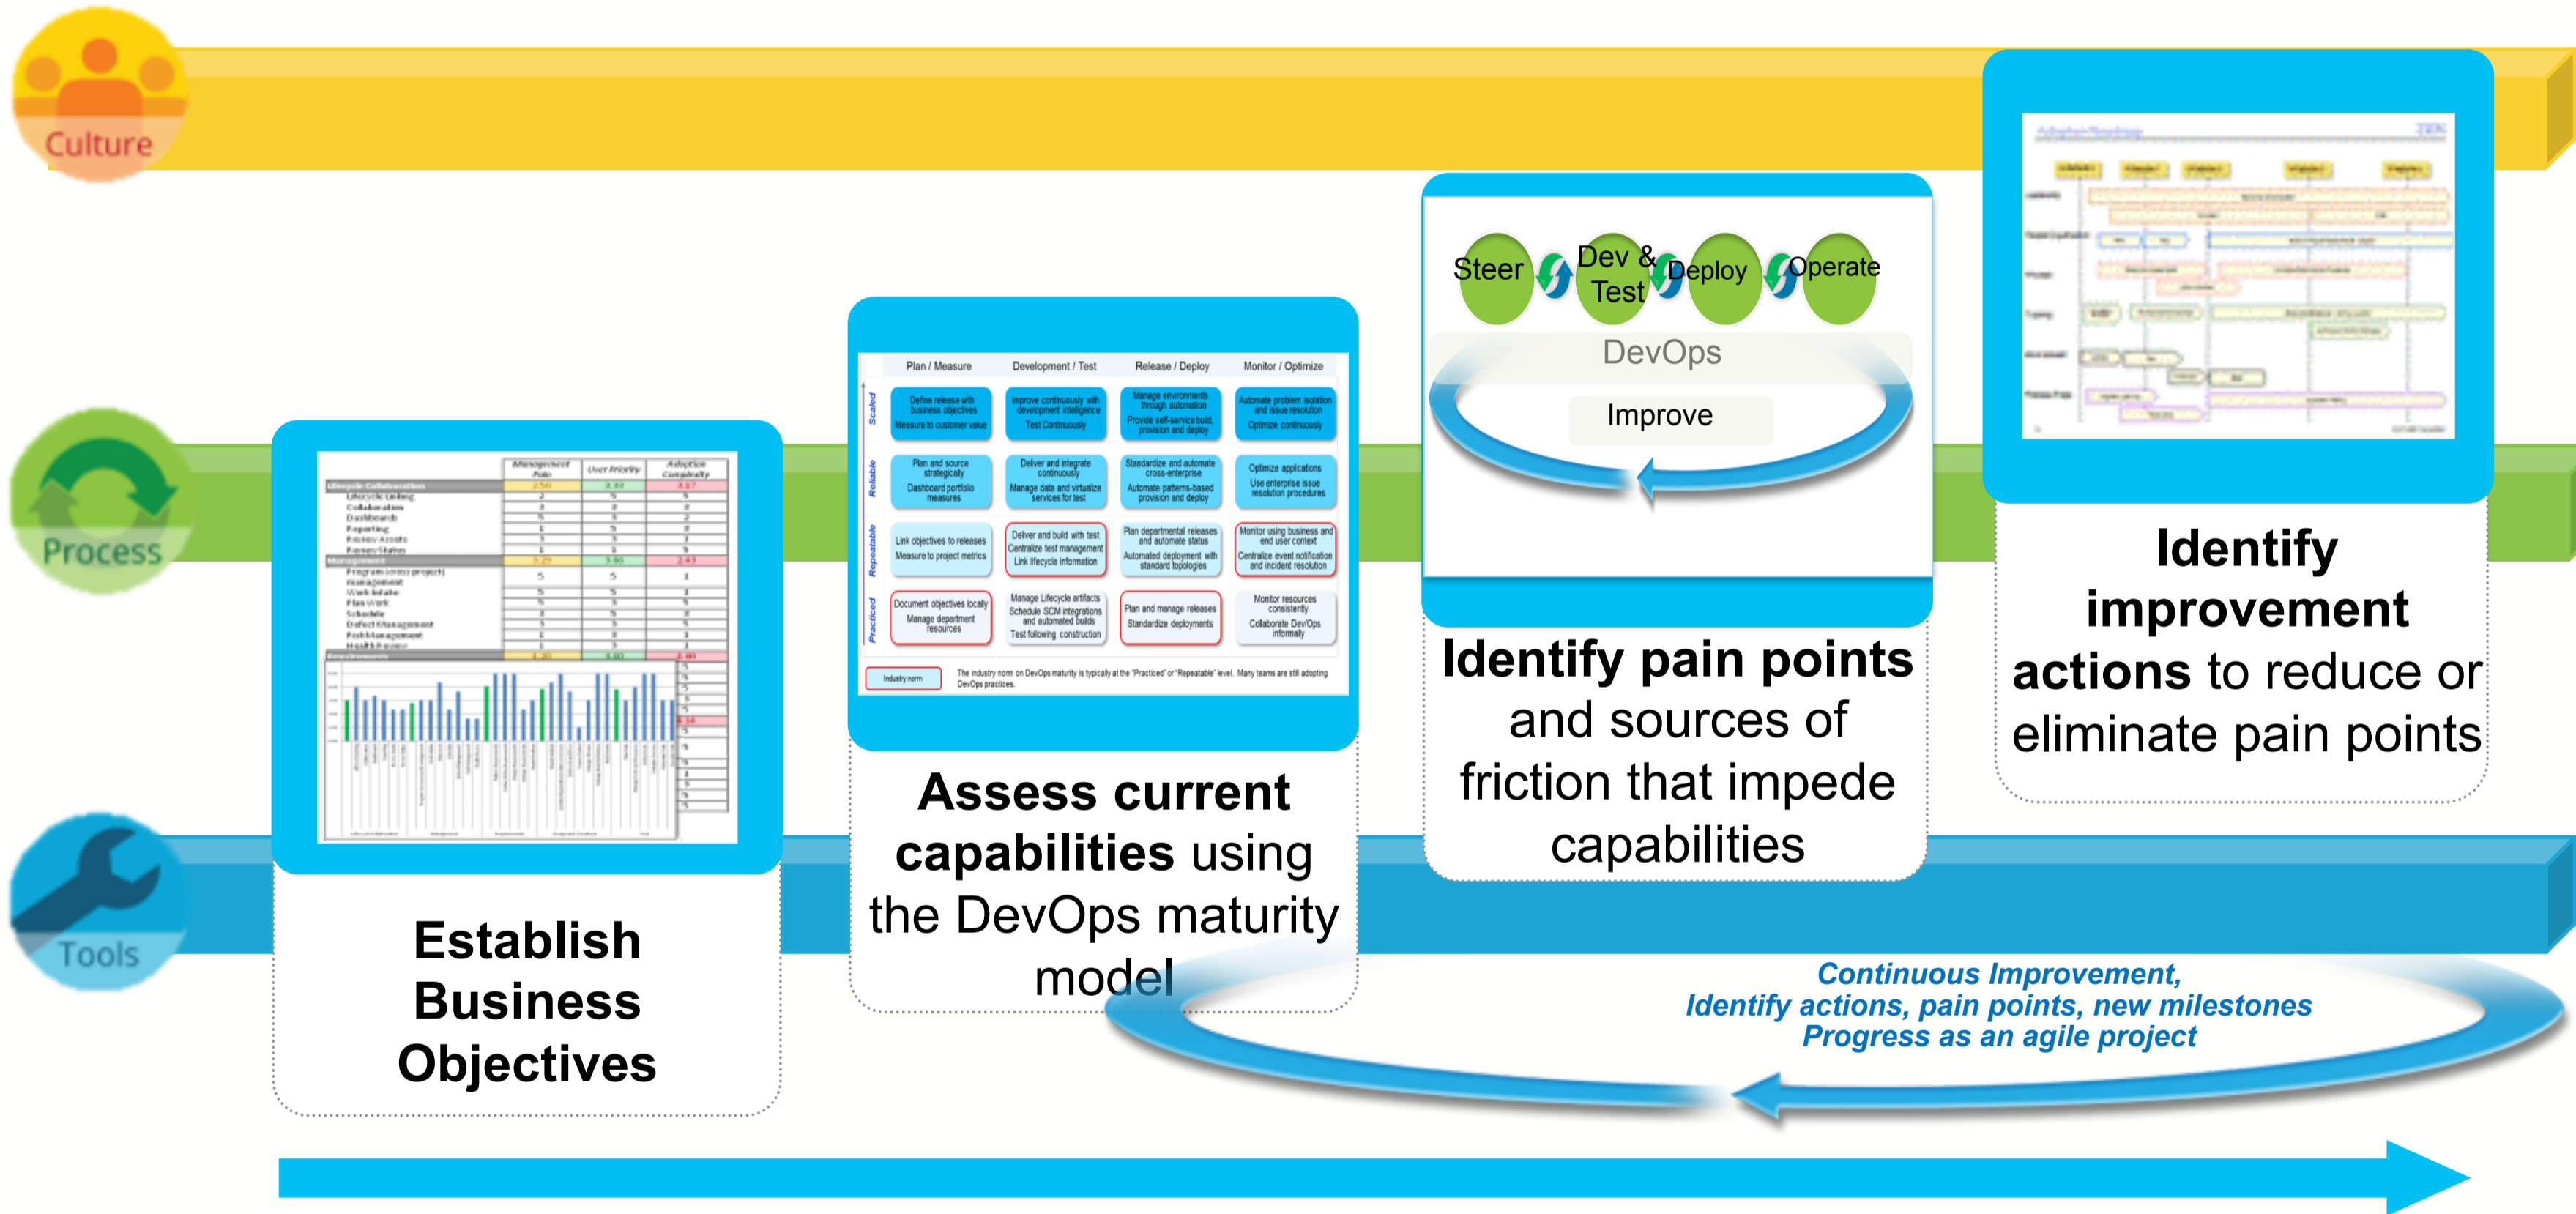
Culture

Process

Tools

Management Pain | User Priority | Adoption Complexity

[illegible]

Establish Business Objectives

Plan / Measure | Development / Test | Release / Deploy | Monitor / Optimize

| | Plan / Measure | Development / Test | Release / Deploy | Monitor / Optimize |
|---|---|---|---|---|
| Scaled | Define release with business objectives Measure to customer value | Improve continuously with development intelligence Test Continuously | Manage environments through automation Provide self-service build, provision and deploy | Automate problem isolation and issue resolution Optimize continuously |
| Reliable | Plan and source strategically Dashboard portfolio measures | Deliver and integrate continuously Manage data and virtualize services for test | Standardize and automate cross-enterprise Automate patterns-based provision and deploy | Optimize applications Use enterprise issue resolution procedures |
| Repeatable | Link objectives to releases Measure to project metrics | Deliver and build with test Centralize test management Link lifecycle information | Plan departmental releases and automate status Automated deployment with standard topologies | Monitor using business and end user context Centralize event notification and incident resolution |
| Practiced | Document objectives locally Manage department resources | Manage Lifecycle artifacts Schedule SCM integrations and automated builds Test following construction | Plan and manage releases Standardize deployments | Monitor resources consistently Collaborate DevOps informally |

Industry norm

The industry norm on DevOps maturity is typically at the "Practiced" or "Repeatable" level. Many teams are still adopting DevOps practices.

Assess current capabilities using the DevOps maturity model

Steer Dev & Test Deploy Operate

DevOps

Improve

Identify pain points and sources of friction that impede capabilities

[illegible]

Identify improvement actions to reduce or eliminate pain points

Continuous Improvement,
Identify actions, pain points, new milestones
Progress as an agile project